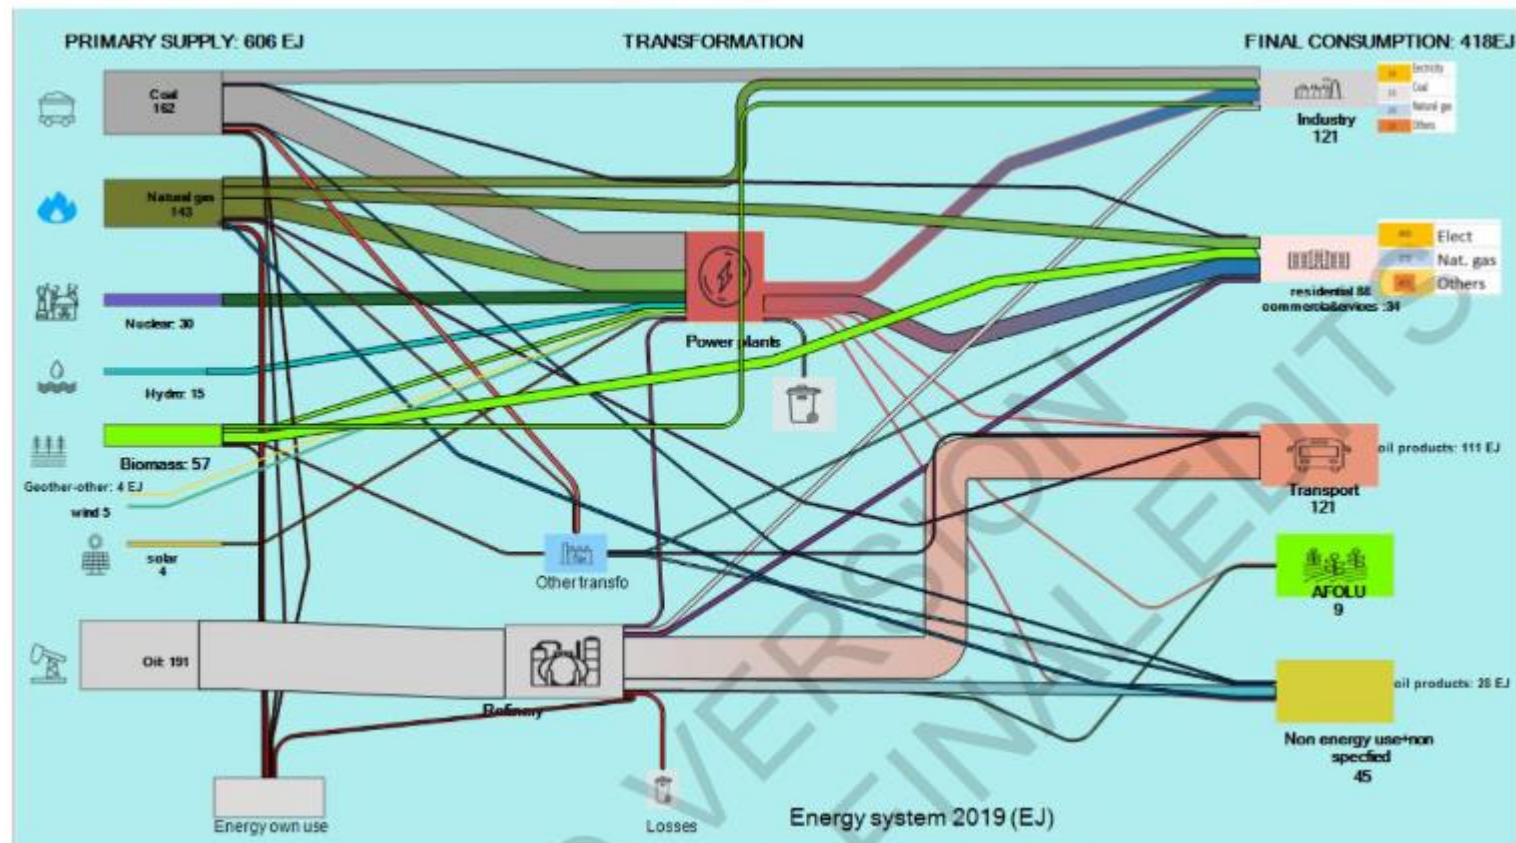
PRIMARY SUPPLY: 606 EJ

TRANSFORMATION

FINAL CONSUMPTION: 418EJ

Coal
162

Natural gas
143

Nuclear: 30

Hydro: 15

Biomass: 57

Geother-other: 4 EJ

wind 5

solar
4

Oil: 191

Power plants

Other transfo

Refinery

Energy own use

Losses

Industry
121

Electricity
Coal
Natural gas
Others

Elect
Nat. gas
Others

residential 88
commercial&services :34

oil products: 111 EJ

Transport
121

AFOLU
9

oil products: 26 EJ

Non energy use+non specfied
45

Energy system 2019 (EJ)

VERSION
FINAL EDITS